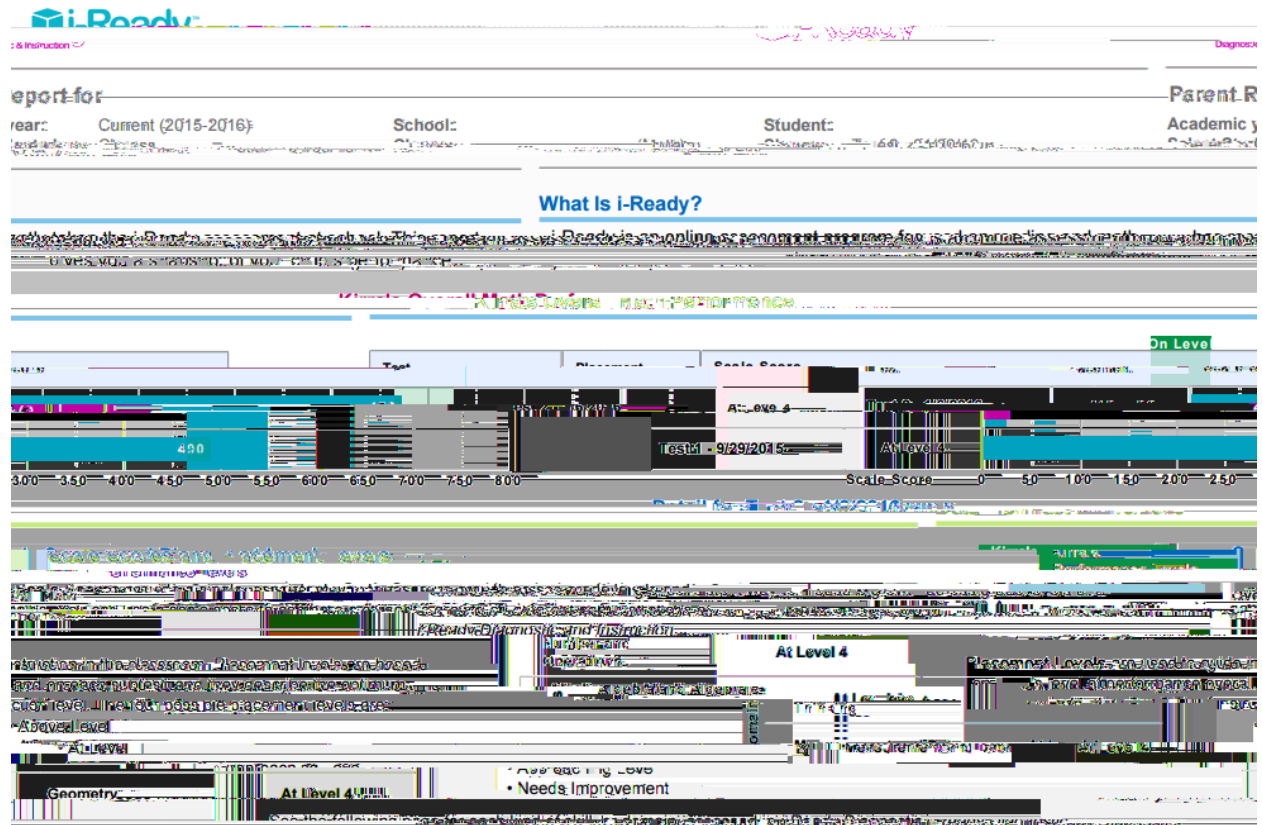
i-Ready

Diagnos

eport for

Parent R

ear: Current (2015-2016)

School:

Student:

Academic y

What Is i-Ready?

i-Ready is an online assessment program

On Level

400

Test 1 - 9/29/2015

At Level 4

At Level 4

300 350 400 450 500 550 600 650 700 750 800

Scale Score 0 50 100 150 200 250

i-Ready Diagnostic and Instruction

At Level 4

Placement Levels

• Above Level

• At Level

Geometry

At Level 4

• Approaching Level

• Needs Improvement

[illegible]